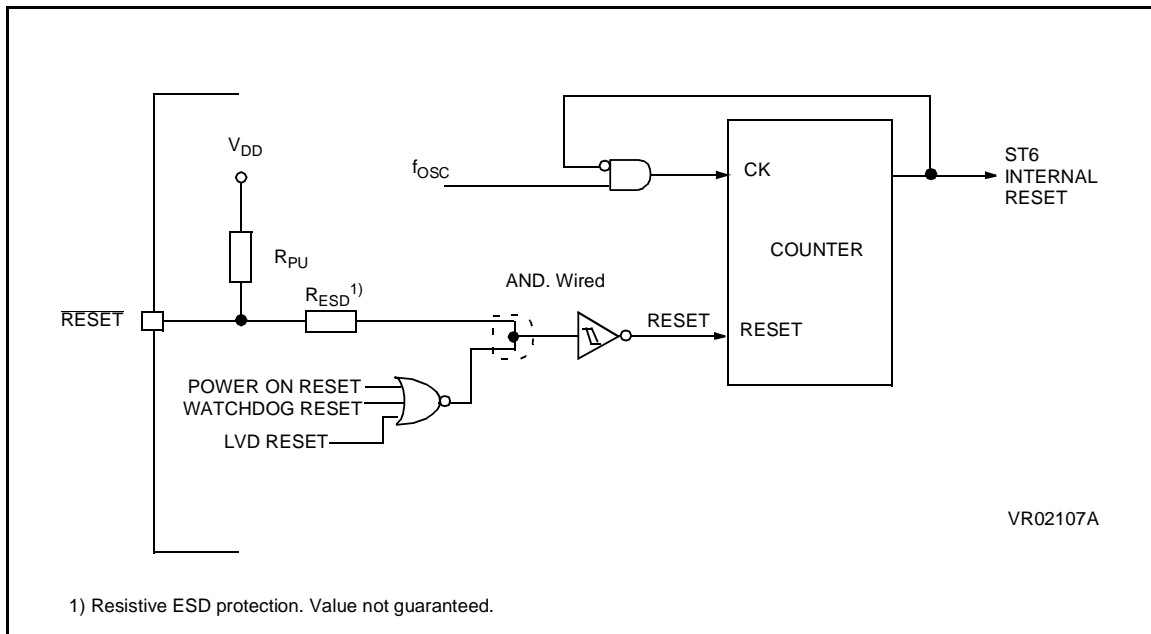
$V_{DD}$

$f_{OSC}$

CK

ST6 INTERNAL RESET

COUNTER

$R_{PU}$

$R_{ESD}{}^{1)}$

AND. Wired

$\overline{RESET}$

RESET

RESET

POWER ON RESET

WATCHDOG RESET

LVD RESET

VR02107A

1) Resistive ESD protection. Value not guaranteed.